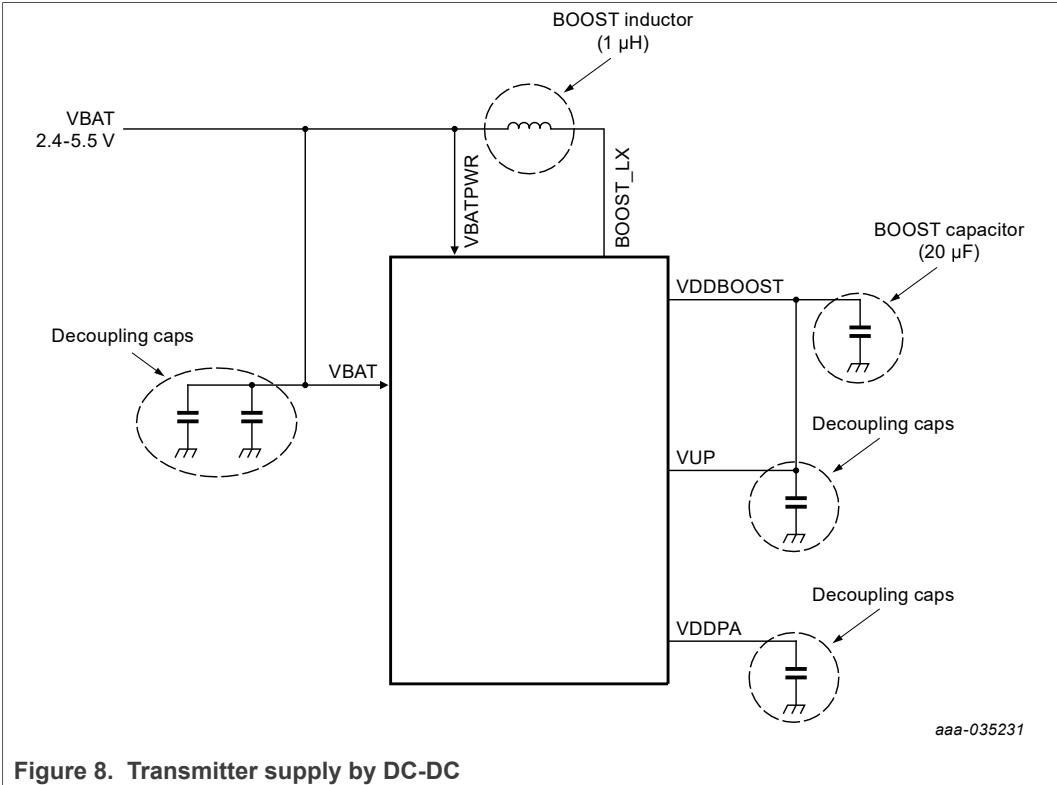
BOOST inductor
(1 µH)

VBAT
2.4-5.5 V

VBATPWR

BOOST_LX

BOOST capacitor
(20 µF)

VDDBOOST

Decoupling caps

VBAT

Decoupling caps

VUP

Decoupling caps

VDDPA

aaa-035231

**Figure 8. Transmitter supply by DC-DC**